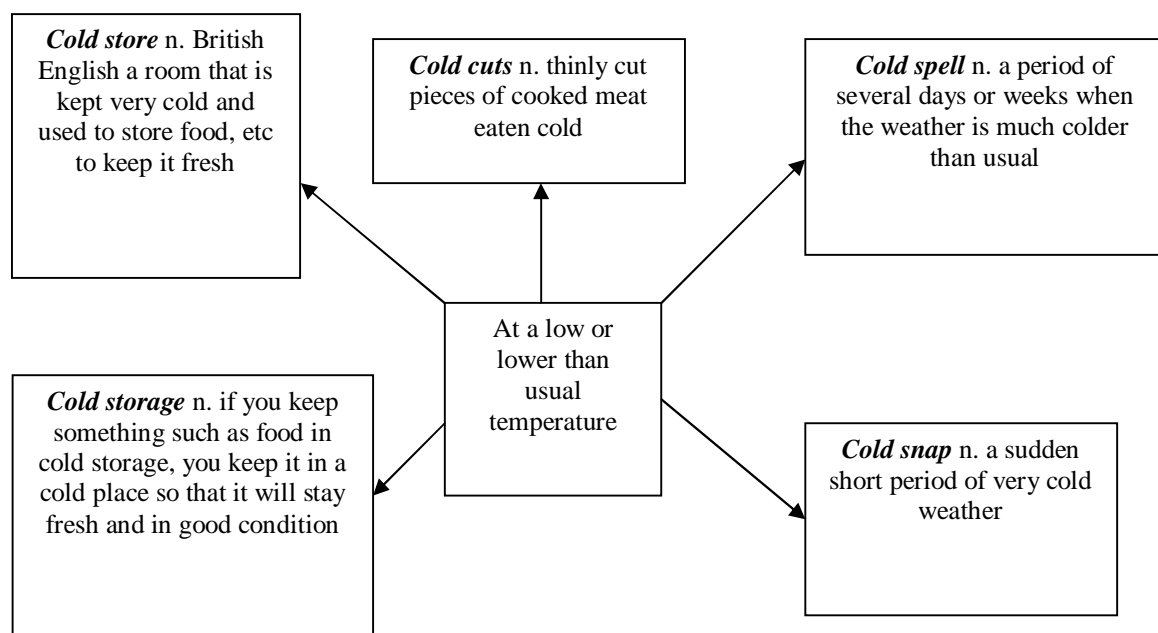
***Cold store*** n. British English a room that is kept very cold and used to store food, etc to keep it fresh

***Cold cuts*** n. thinly cut pieces of cooked meat eaten cold

***Cold spell*** n. a period of several days or weeks when the weather is much colder than usual

At a low or lower than usual temperature

***Cold storage*** n. if you keep something such as food in cold storage, you keep it in a cold place so that it will stay fresh and in good condition

***Cold snap*** n. a sudden short period of very cold weather